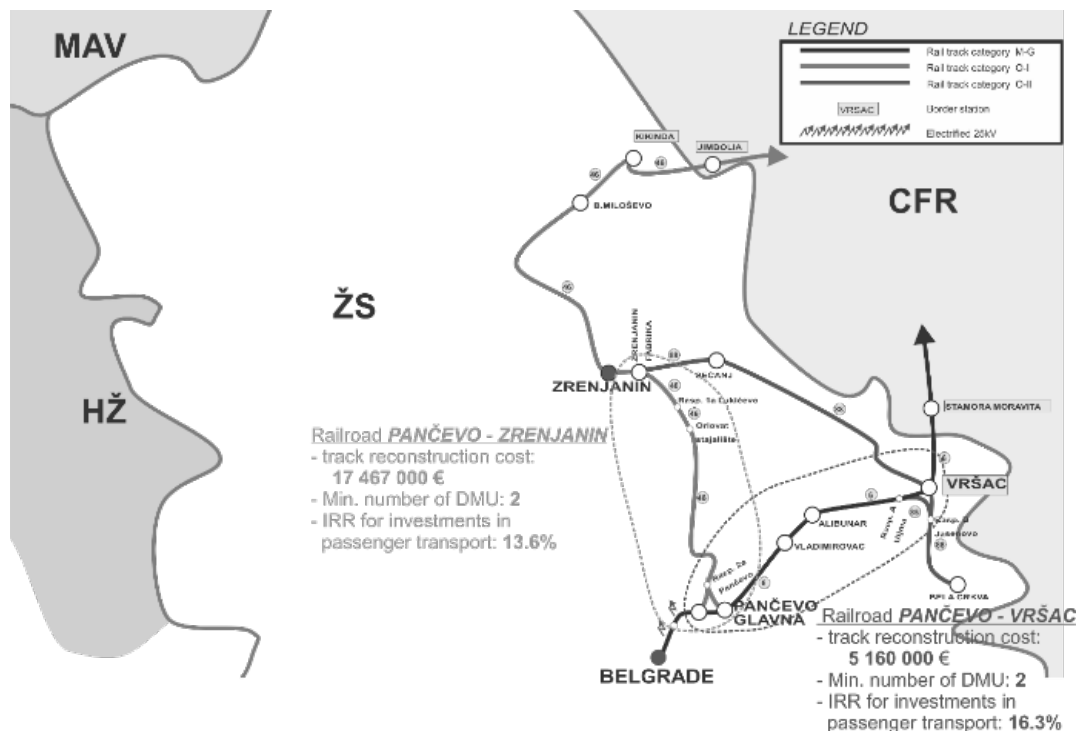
MAV

LEGEND
Rail track category M-G
Rail track category O-I
Rail track category O-II
VRSAC Border station
Electrified 25kV

KIKINDA
JIMBOLIA
46
B.MILOŠEVO
CFR
ŽS
46
ZRENJANIN FABRIKA
ZRENJANIN
48
ZRENJANIN
46
Rasp. Sa Čukićevo
Orlovat stajalište
48
STAMORA MORAVITA
VRŠAC
ALIBUNAR
VLADIMIROVAC
Rasp. Sa Pančevo
PANČEVO GLAVNA
BELGRADE
BELA CRKVA

HŽ

Railroad PANČEVO - ZRENJANIN
- track reconstruction cost: 17 467 000 €
- Min. number of DMU: 2
- IRR for investments in passenger transport: 13.6%

Railroad PANČEVO - VRŠAC
- track reconstruction cost: 5 160 000 €
- Min. number of DMU: 2
- IRR for investments in passenger transport: 16.3%